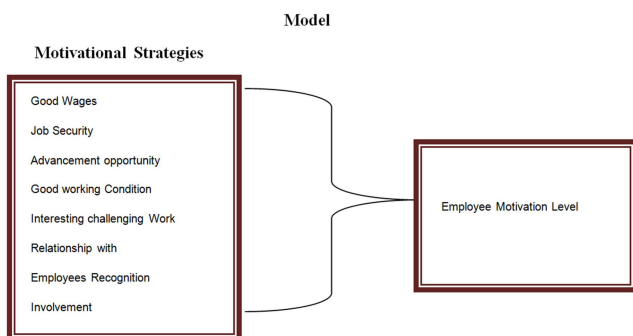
Model

Motivational Strategies

Good Wages

Job Security

Advancement opportunity

Good working Condition

Interesting challenging Work

Relationship with

Employees Recognition

Involvement

Employee Motivation Level